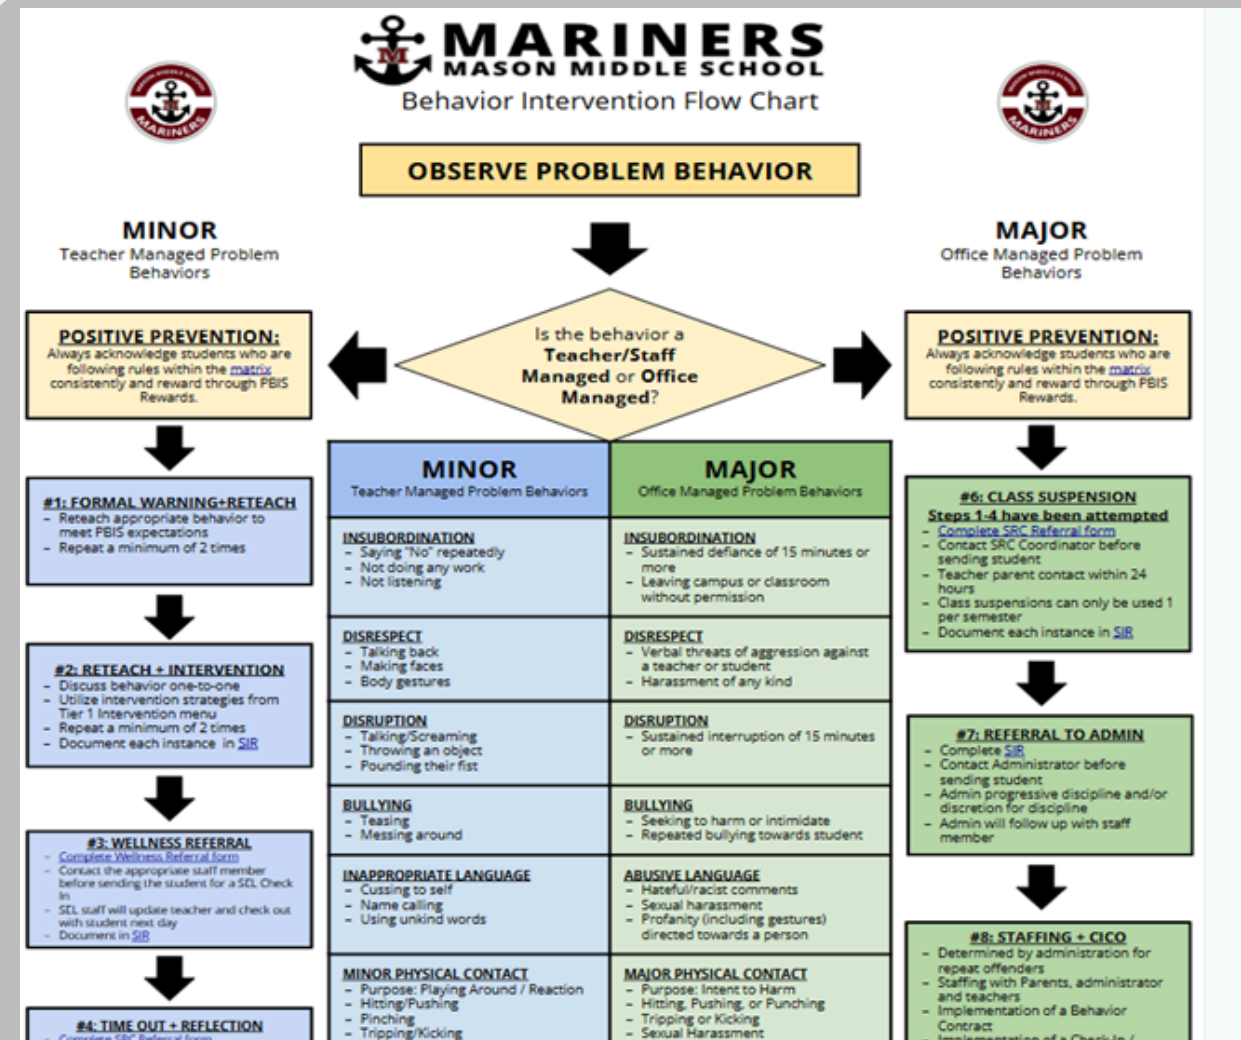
MARINERS
MASON MIDDLE SCHOOL
Behavior Intervention Flow Chart

OBSERVE PROBLEM BEHAVIOR

MINOR
Teacher Managed Problem Behaviors

MAJOR
Office Managed Problem Behaviors

POSITIVE PREVENTION:
Always acknowledge students who are following rules within the matrix consistently and reward through PBIS Rewards.

Is the behavior a Teacher/Staff Managed or Office Managed?

POSITIVE PREVENTION:
Always acknowledge students who are following rules within the matrix consistently and reward through PBIS Rewards.

#1: FORMAL WARNING+RETEACH
- Reteach appropriate behavior to meet PBIS expectations
- Repeat a minimum of 2 times

#2: RETEACH + INTERVENTION
- Discuss behavior one-to-one
- Utilize intervention strategies from Tier 1 Intervention menu
- Repeat a minimum of 2 times
- Document each instance in SIR

#3: WELLNESS REFERRAL
- Complete Wellness Referral form
- Contact the appropriate staff member before sending the student for a SEL Check In
- SEL staff will update teacher and check out with student next day
- Document in SIR

#4: TIME OUT + REFLECTION
- Complete SRC Referral form

| MINOR Teacher Managed Problem Behaviors | MAJOR Office Managed Problem Behaviors |
|---|---|
| INSUBORDINATION - Saying "No" repeatedly - Not doing any work - Not listening | INSUBORDINATION - Sustained defiance of 15 minutes or more - Leaving campus or classroom without permission |
| DISRESPECT - Talking back - Making faces - Body gestures | DISRESPECT - Verbal threats of aggression against a teacher or student - Harassment of any kind |
| DISRUPTION - Talking/Screaming - Throwing an object - Pounding their fist | DISRUPTION - Sustained interruption of 15 minutes or more |
| BULLYING - Teasing - Messing around | BULLYING - Seeking to harm or intimidate - Repeated bullying towards student |
| INAPPROPRIATE LANGUAGE - Cussing to self - Name calling - Using unkind words | ABUSIVE LANGUAGE - Hateful/racist comments - Sexual harassment - Profanity (including gestures) directed towards a person |
| MINOR PHYSICAL CONTACT - Purpose: Playing Around / Reaction - Hitting/Pushing - Pinching - Tripping/Kicking | MAJOR PHYSICAL CONTACT - Purpose: Intent to Harm - Hitting, Pushing, or Punching - Tripping or Kicking - Sexual Harassment |

#6: CLASS SUSPENSION
Steps 1-4 have been attempted
- Complete SRC Referral form
- Contact SRC Coordinator before sending student
- Teacher parent contact within 24 hours
- Class suspensions can only be used 1 per semester
- Document each instance in SIR

#7: REFERRAL TO ADMIN
- Complete SIR
- Contact Administrator before sending student
- Admin progressive discipline and/or discretion for discipline
- Admin will follow up with staff member

#8: STAFFING + CICO
- Determined by administration for repeat offenders
- Staffing with Parents, administrator and teachers
- Implementation of a Behavior Contract
- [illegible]